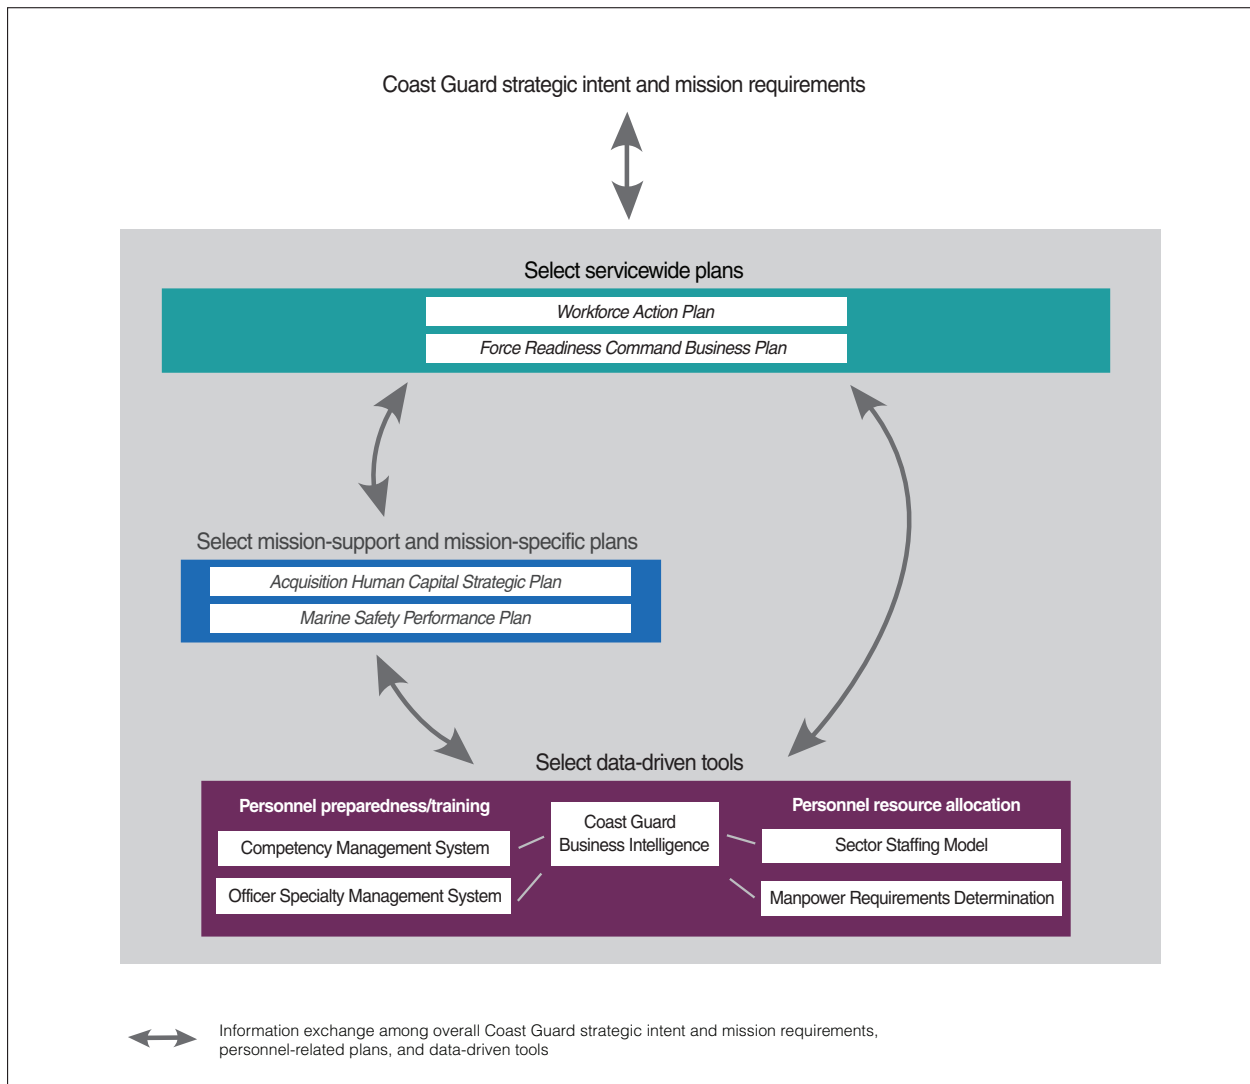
Coast Guard strategic intent and mission requirements

Select servicewide plans

Workforce Action Plan

Force Readiness Command Business Plan

Select mission-support and mission-specific plans

Acquisition Human Capital Strategic Plan

Marine Safety Performance Plan

Select data-driven tools

Personnel preparedness/training

Competency Management System

Officer Specialty Management System

Coast Guard Business Intelligence

Personnel resource allocation

Sector Staffing Model

Manpower Requirements Determination

Information exchange among overall Coast Guard strategic intent and mission requirements, personnel-related plans, and data-driven tools